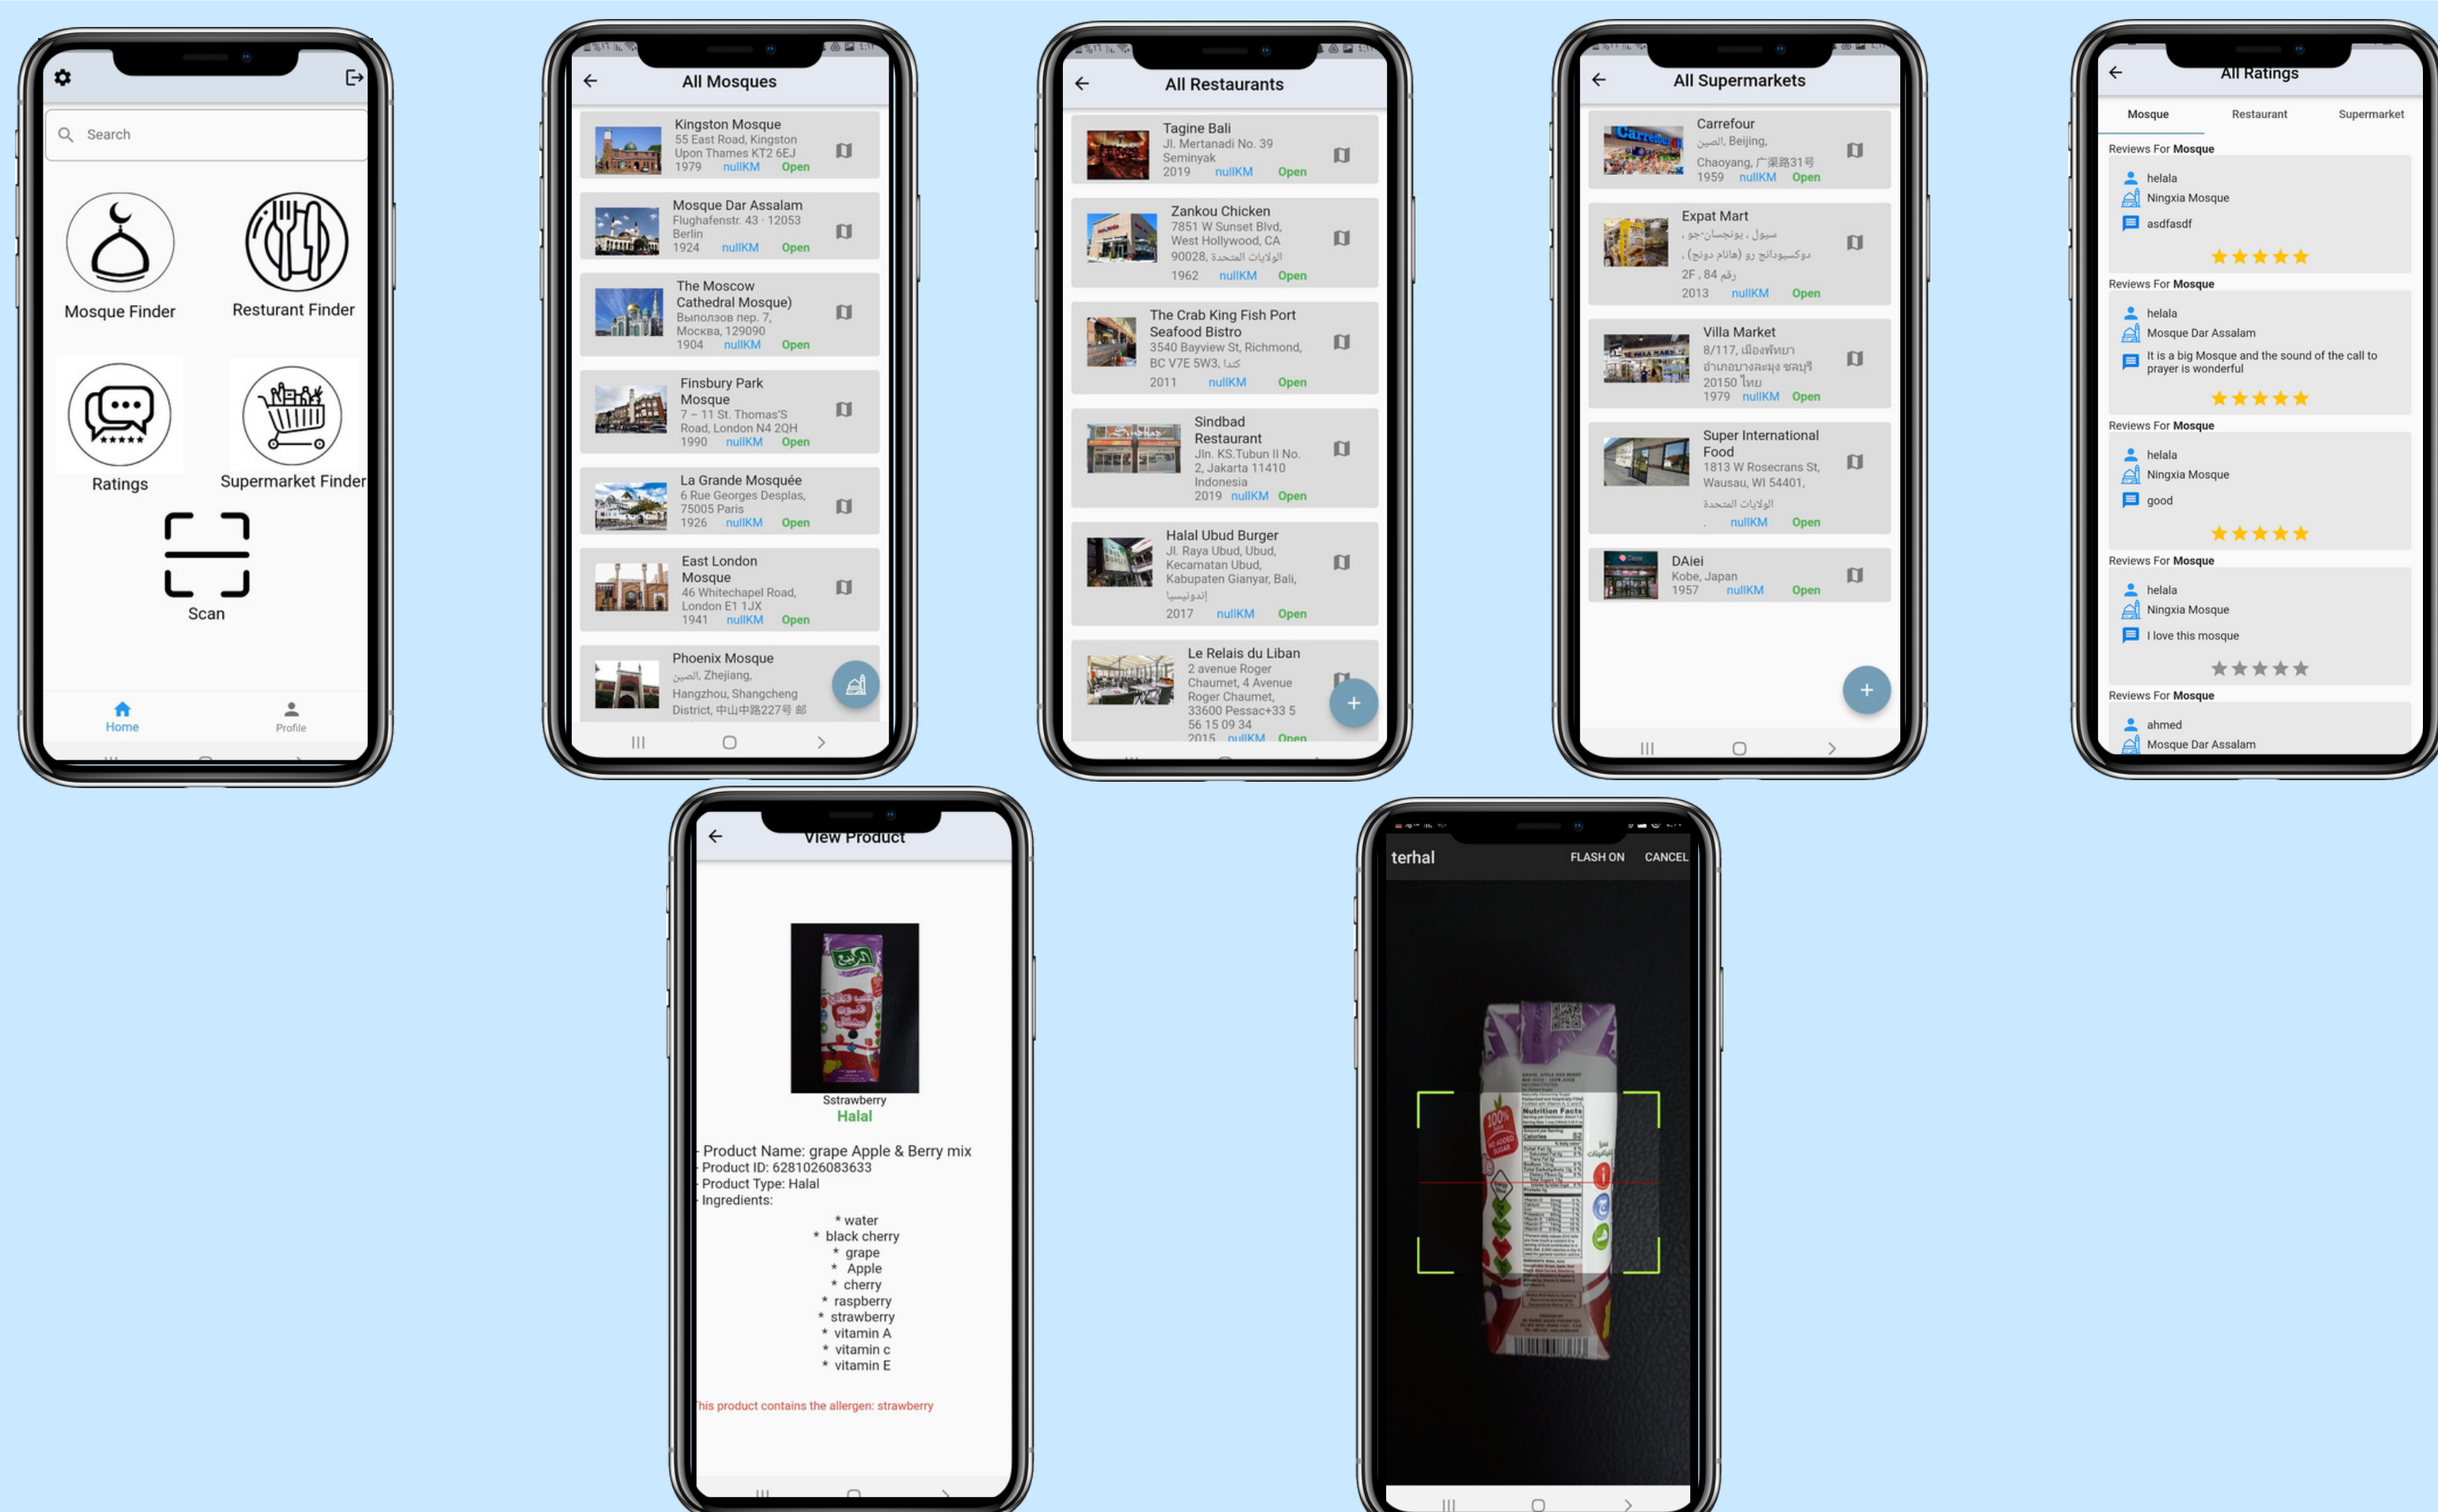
Search

Mosque Finder
Resturant Finder
Ratings
Supermarket Finder
Scan

Home
Profile

All Mosques

Kingston Mosque
55 East Road, Kingston Upon Thames KT2 6EJ
1979 nullKM Open

Mosque Dar Assalam
Flughafenstr. 43 · 12053 Berlin
1924 nullKM Open

The Moscow Cathedral Mosque)
Выползов пер. 7, Москва, 129090
1904 nullKM Open

Finsbury Park Mosque
7 – 11 St. Thomas'S Road, London N4 2QH
1990 nullKM Open

La Grande Mosquée
6 Rue Georges Desplas, 75005 Paris
1926 nullKM Open

East London Mosque
46 Whitechapel Road, London E1 1JX
1941 nullKM Open

Phoenix Mosque
الصين, Zhejiang, Hangzhou, Shangcheng District, 中山中路227号 邮

All Restaurants

Tagine Bali
Jl. Mertanadi No. 39 Seminyak
2019 nullKM Open

Zankou Chicken
7851 W Sunset Blvd, West Hollywood, CA 90028, الولايات المتحدة
1962 nullKM Open

The Crab King Fish Port Seafood Bistro
3540 Bayview St, Richmond, BC V7E 5W3, كندا
2011 nullKM Open

Sindbad Restaurant
Jln. KS.Tubun II No. 2, Jakarta 11410 Indonesia
2019 nullKM Open

Halal Ubud Burger
Jl. Raya Ubud, Ubud, Kecamatan Ubud, Kabupaten Gianyar, Bali, إندونيسيا
2017 nullKM Open

Le Relais du Liban
2 avenue Roger Chaumet, 4 Avenue Roger Chaumet, 33600 Pessac+33 5 56 15 09 34
2015 nullKM Open

All Supermarkets

Carrefour
الصين, Beijing, Chaoyang, 广渠路31号
1959 nullKM Open

Expat Mart
سيول، يونجسان-جو ، دوكسيودانج رو (هانم دونج) ، 2F , 84 رقم
2013 nullKM Open

Villa Market
8/117, เมืองพัทยา อำเภอบางละมุง ชลบุรี 20150 ไทย
1979 nullKM Open

Super International Food
1813 W Rosecrans St, Wausau, WI 54401, الولايات المتحدة
nullKM Open

DAiei
Kobe, Japan
1957 nullKM Open

All Ratings
Mosque Restaurant Supermarket

Reviews For Mosque
helala
Ningxia Mosque
asdfasdf

Reviews For Mosque
helala
Mosque Dar Assalam
It is a big Mosque and the sound of the call to prayer is wonderful

Reviews For Mosque
helala
Ningxia Mosque
good

Reviews For Mosque
helala
Ningxia Mosque
I love this mosque

Reviews For Mosque
ahmed
Mosque Dar Assalam

View Product

Sstrawberry
Halal

Product Name: grape Apple & Berry mix
Product ID: 6281026083633
Product Type: Halal
Ingredients:
* water
* black cherry
* grape
* Apple
* cherry
* raspberry
* strawberry
* vitamin A
* vitamin c
* vitamin E

his product contains the allergen: strawberry

terhal
FLASH ON
CANCEL